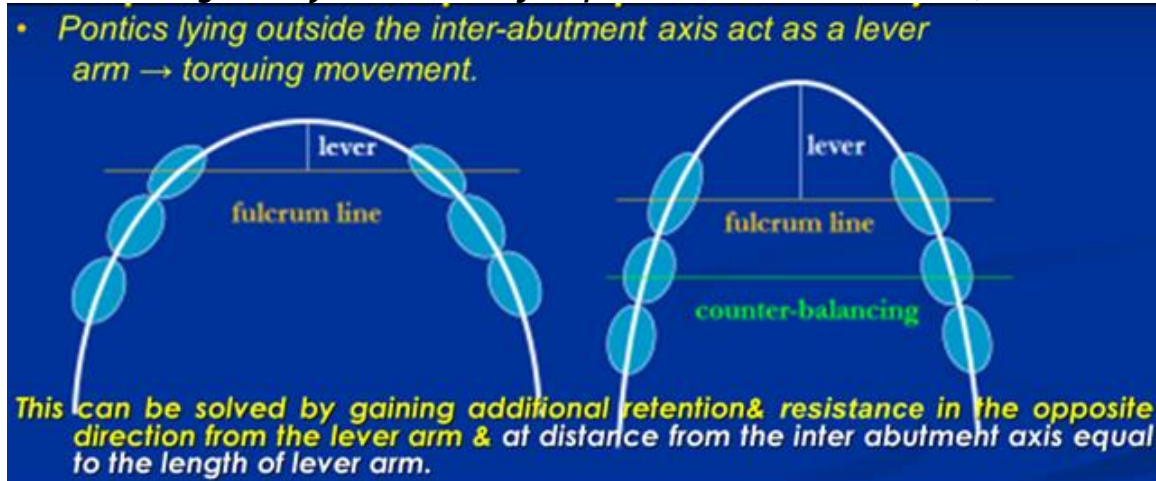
• Pontics lying outside the inter-abutment axis act as a lever arm → torquing movement.

lever

fulcrum line

lever

fulcrum line

counter-balancing

This can be solved by gaining additional retention& resistance in the opposite direction from the lever arm & at distance from the inter abutment axis equal to the length of lever arm.